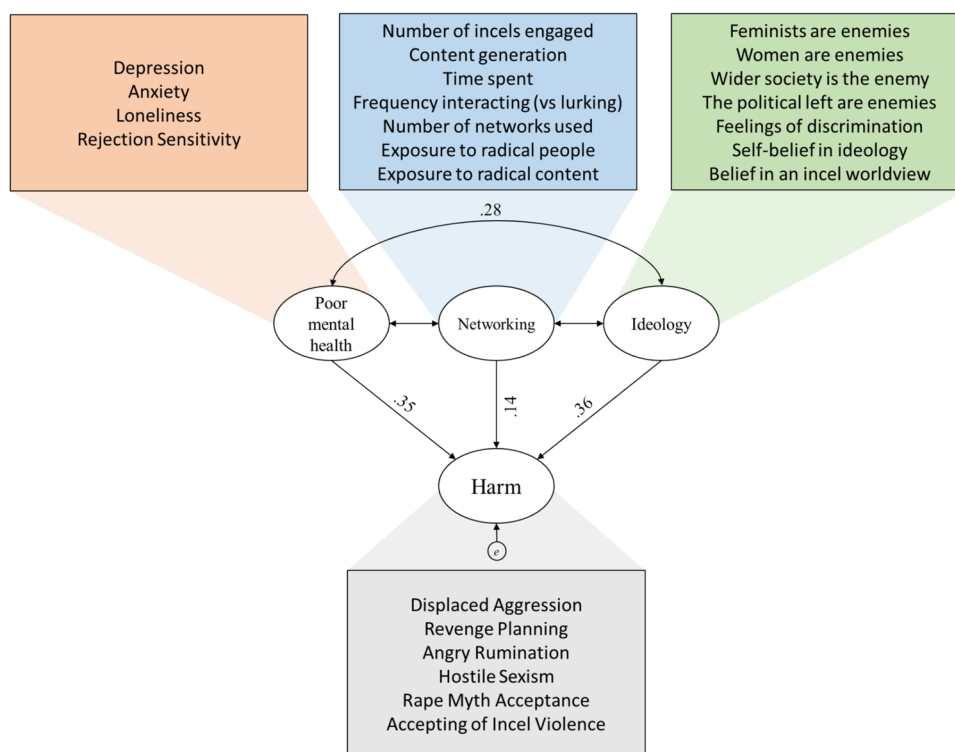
Depression
Anxiety
Loneliness
Rejection Sensitivity

Number of incels engaged
Content generation
Time spent
Frequency interacting (vs lurking)
Number of networks used
Exposure to radical people
Exposure to radical content

Feminists are enemies
Women are enemies
Wider society is the enemy
The political left are enemies
Feelings of discrimination
Self-belief in ideology
Belief in an incel worldview

.28

Poor mental health

Networking

Ideology

.35

.14

.36

Harm

e

Displaced Aggression
Revenge Planning
Angry Rumination
Hostile Sexism
Rape Myth Acceptance
Accepting of Incel Violence